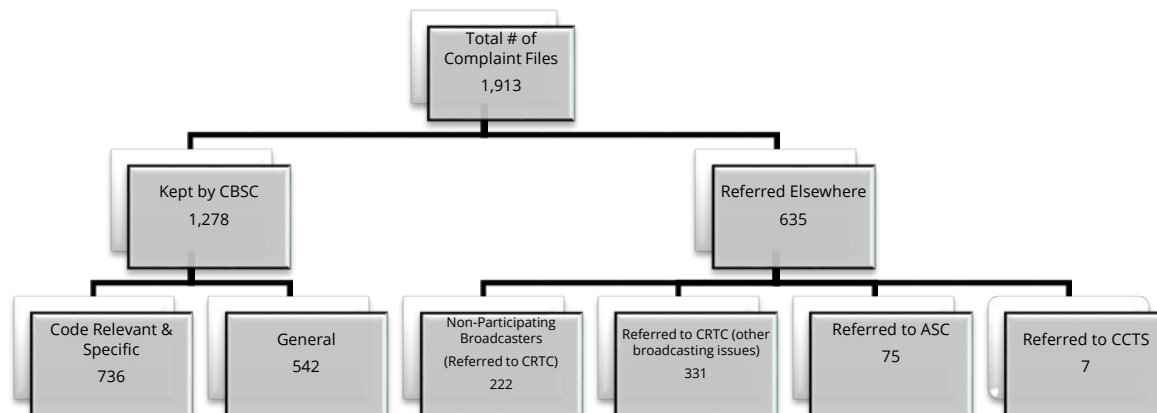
Total # of Complaint Files
1,913

Kept by CBSC
1,278

Referred Elsewhere
635

Code Relevant & Specific
736

General
542

Non-Participating Broadcasters
(Referred to CRTC)
222

Referred to CRTC (other broadcasting issues)
331

Referred to ASC
75

Referred to CCTS
7